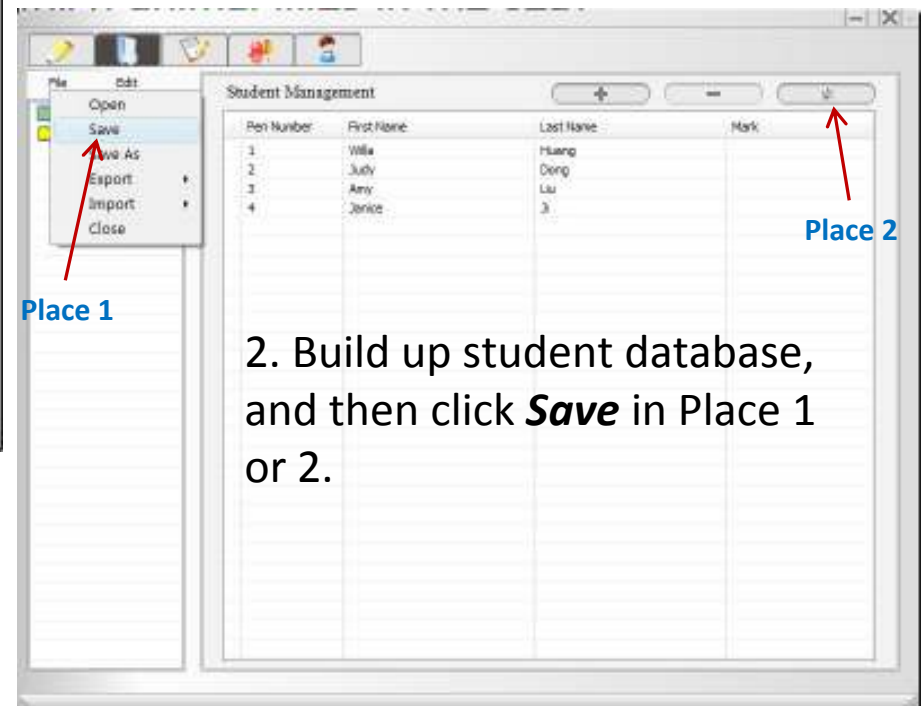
File Edit
Open
Save
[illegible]ve As
Export
Import
Close

Student Management

+ −

| Pen Number | First Name | Last Name | Mark |
|---|---|---|---|
| 1 | Willa | Huang | |
| 2 | Judy | Dong | |
| 3 | Amy | Liu | |
| 4 | Janice | Ji | |

Place 2

Place 1

2. Build up student database, and then click ***Save*** in Place 1 or 2.